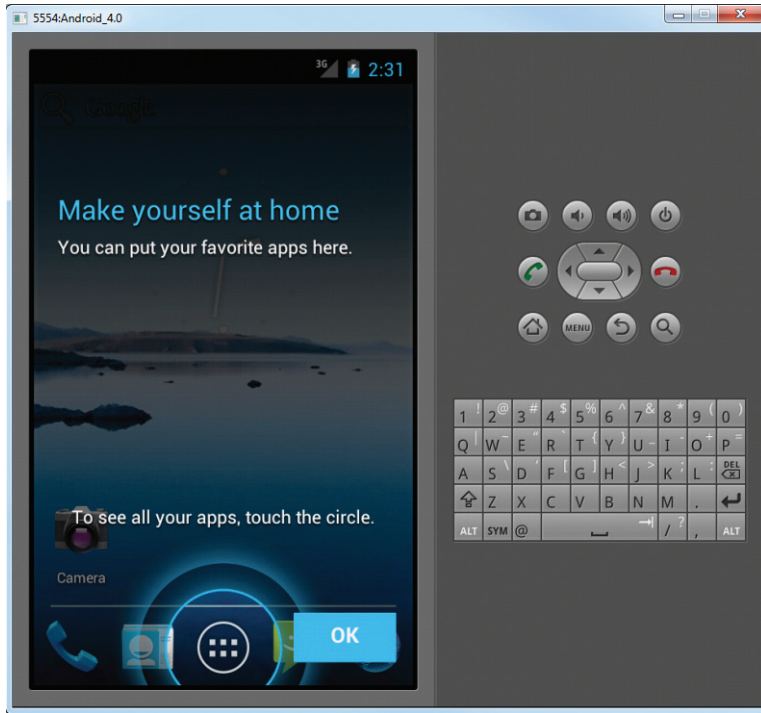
5554:Android_4.0

3G 2:31

Make yourself at home

You can put your favorite apps here.

To see all your apps, touch the circle.

Camera

OK

MENU

| 1 ! | 2 @ | 3 # | 4 $ | 5 % | 6 ^ | 7 & | 8 * | 9 ( | 0 ) |
|---|---|---|---|---|---|---|---|---|---|
| Q ~ | W " | E " | R ` | T { | Y } | U - | I _ | O + | P = |
| A | S \ | D ' | F [ | G ] | H < | J > | K ; | L : | DEL |
| | Z | X | C | V | B | N | M | . | |
| ALT | SYM | @ | | | | | / ? | , | ALT |